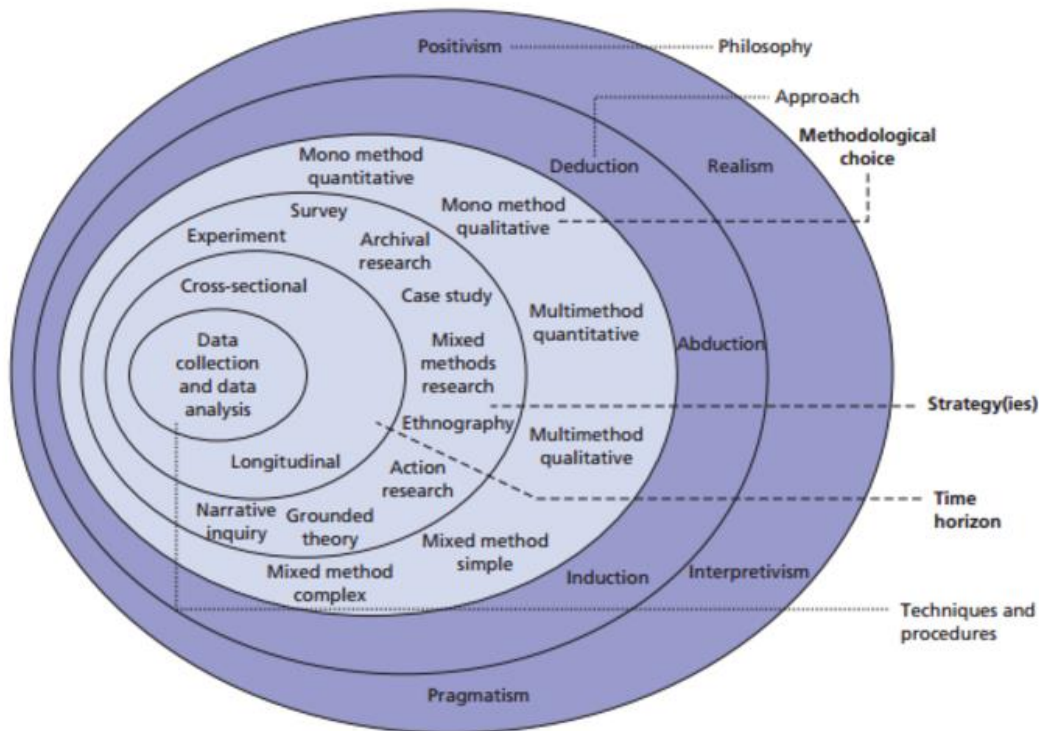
Positivism
Philosophy
Approach
Methodological choice
Deduction
Realism
Mono method quantitative
Survey
Mono method qualitative
Experiment
Archival research
Cross-sectional
Case study
Multimethod quantitative
Data collection and data analysis
Mixed methods research
Abduction
Strategy(ies)
Ethnography
Multimethod qualitative
Longitudinal
Action research
Time horizon
Narrative inquiry
Grounded theory
Mixed method simple
Mixed method complex
Induction
Interpretivism
Techniques and procedures
Pragmatism